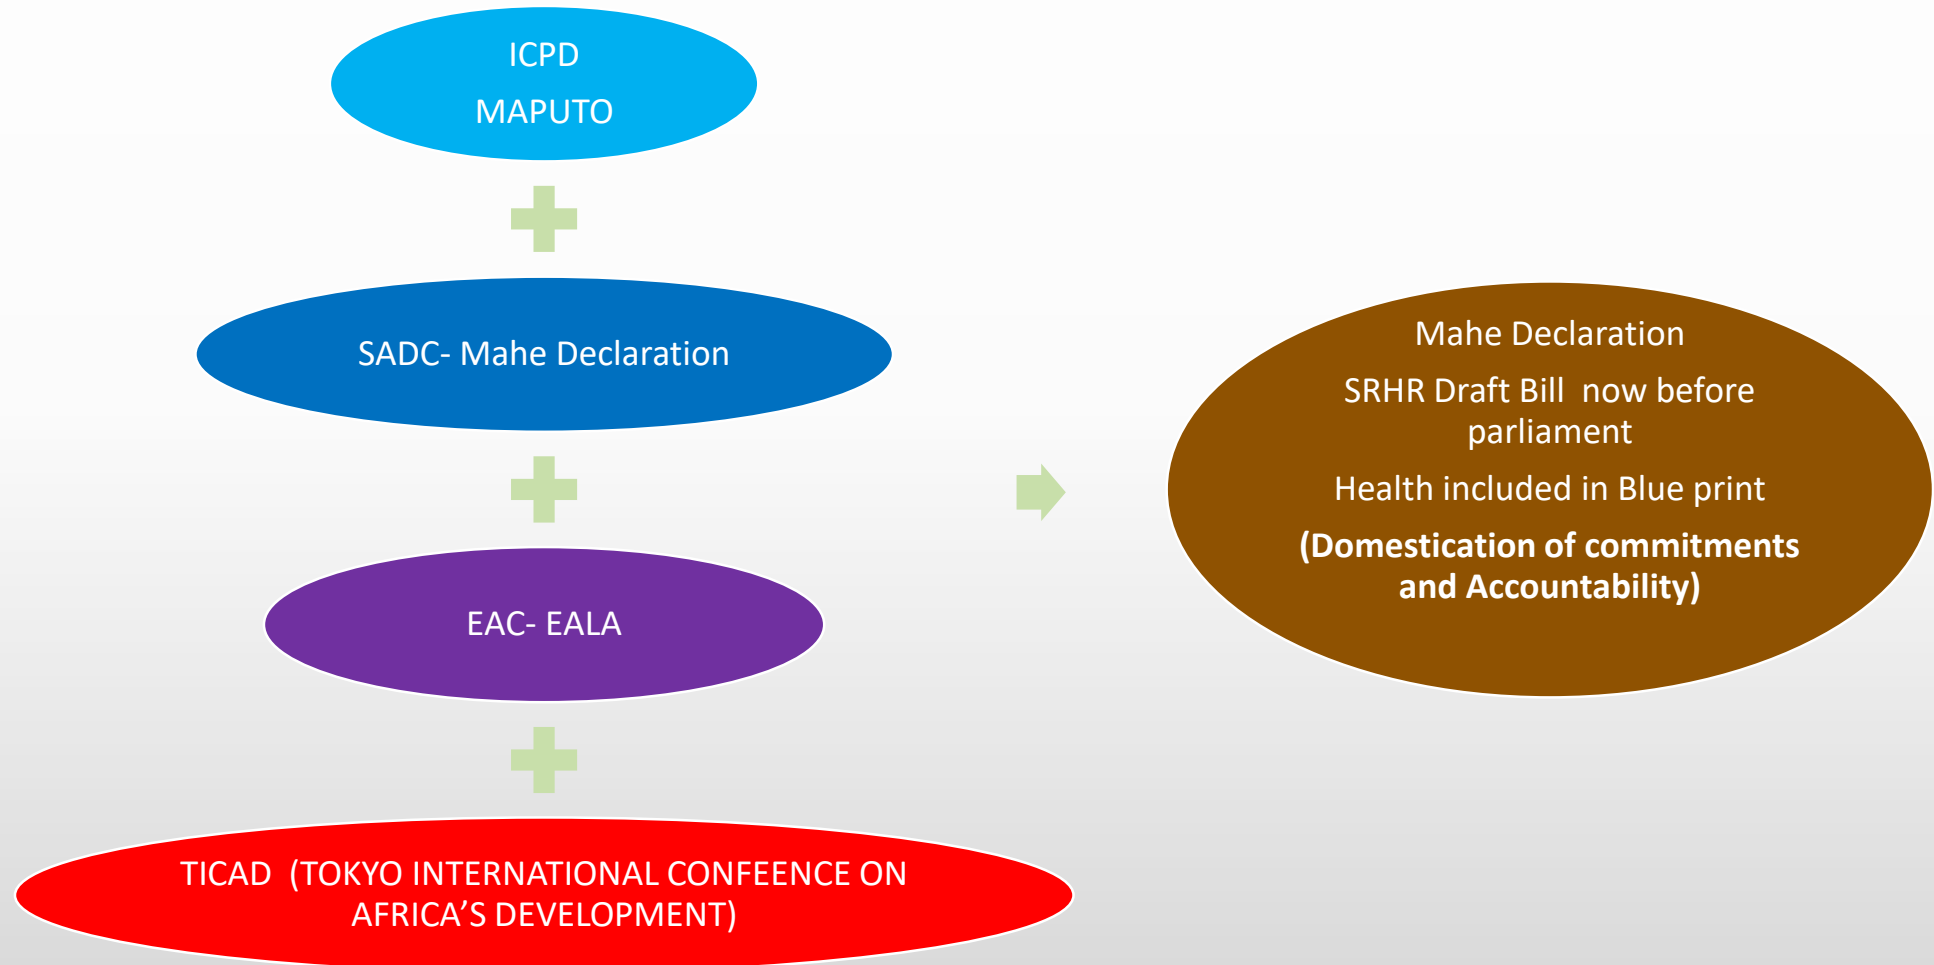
ICPD

MAPUTO

SADC- Mahe Declaration

EAC- EALA

TICAD (TOKYO INTERNATIONAL CONFEENCE ON AFRICA'S DEVELOPMENT)

Mahe Declaration

SRHR Draft Bill now before parliament

Health included in Blue print

**(Domestication of commitments and Accountability)**